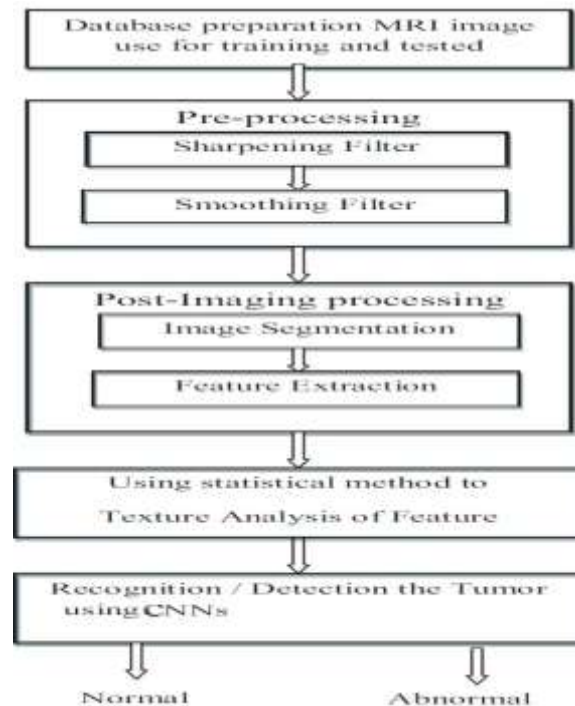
Database preparation MRI image use for training and tested

Pre-processing

Sharpening Filter

Smoothing Filter

Post-Imaging processing

Image Segmentation

Feature Extraction

Using statistical method to Texture Analysis of Feature

Recognition / Detection the Tumor using CNNs

Normal

Abnormal